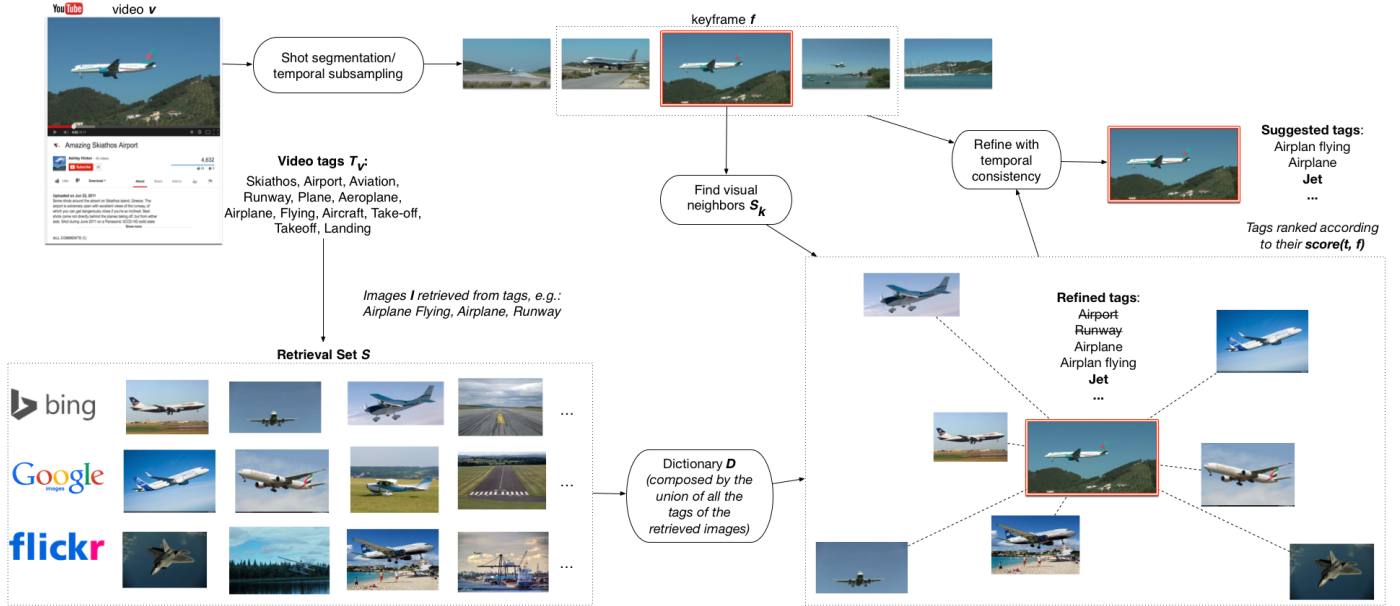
YouTube video $\boldsymbol{v}$

Amazing Skiathos Airport

Shot segmentation/ temporal subsampling

keyframe $\boldsymbol{f}$

Video tags $\boldsymbol{T_V}$:
Skiathos, Airport, Aviation, Runway, Plane, Aeroplane, Airplane, Flying, Aircraft, Take-off, Takeoff, Landing

Find visual neighbors $\boldsymbol{S_k}$

Refine with temporal consistency

Suggested tags:
Airplan flying
Airplane
Jet
...

Tags ranked according to their score(t, f)

Images I retrieved from tags, e.g.: Airplane Flying, Airplane, Runway

Retrieval Set S

bing

Google images

flickr

...

...

...

Dictionary D (composed by the union of all the tags of the retrieved images)

Refined tags:
Airport
Runway
Airplane
Airplan flying
Jet
...